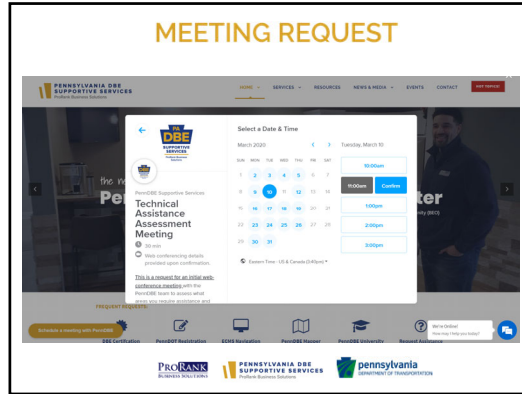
MEETING REQUEST

PENNSYLVANIA DBE SUPPORTIVE SERVICES
ProRank Business Solutions

HOME SERVICES RESOURCES NEWS & MEDIA EVENTS CONTACT GET TOPICS

PA DBE SUPPORTIVE SERVICES

PennDBE Supportive Services

Technical Assistance Assessment Meeting

30 min

Web conferencing details provided upon confirmation.

This is a request for an initial web-conference meeting with the PennDBE team to assess what areas you require assistance and

Select a Date & Time

March 2020

| SUN | MON | TUE | WED | THU | FRI | SAT |
|---|---|---|---|---|---|---|
| 1 | 2 | 3 | 4 | 5 | 6 | 7 |
| 8 | 9 | 10 | 11 | 12 | 13 | 14 |
| 15 | 16 | 17 | 18 | 19 | 20 | 21 |
| 22 | 23 | 24 | 25 | 26 | 27 | 28 |
| 29 | 30 | 31 | | | | |

Eastern Time - US & Canada (3:40pm)

Tuesday, March 10

10:00am

11:00am Confirm

1:00pm

2:00pm

3:00pm

the m

Pe

ter

FREQUENT REQUESTS

Schedule a meeting with PennDBE

DBE Certification PennDOT Registration ECMS Navigation PennDBE Mapper PennDBE University Request Assistance

We're Online! How may I help you today?

PRORANK BUSINESS SOLUTIONS

PENNSYLVANIA DBE SUPPORTIVE SERVICES
ProRank Business Solutions

pennsylvania
DEPARTMENT OF TRANSPORTATION